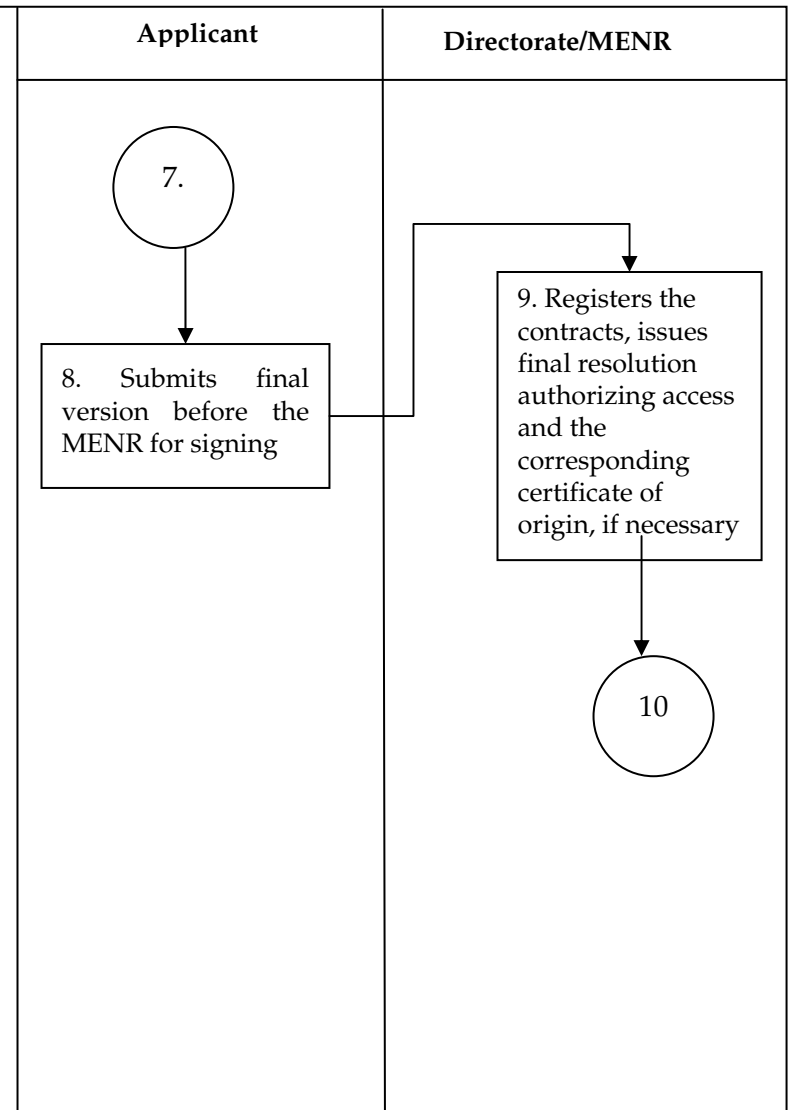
Applicant

Directorate/MENR

7.

8. Submits final version before the MENR for signing

9. Registers the contracts, issues final resolution authorizing access and the corresponding certificate of origin, if necessary

10